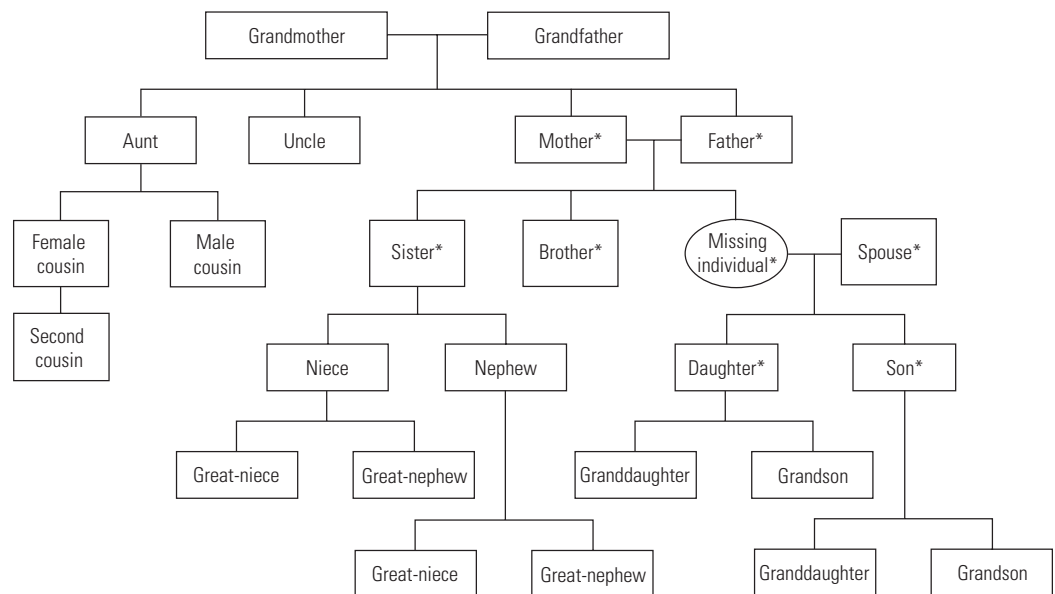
Grandmother
Grandfather
Aunt
Uncle
Mother*
Father*
Female cousin
Male cousin
Sister*
Brother*
Missing individual*
Spouse*
Second cousin
Niece
Nephew
Daughter*
Son*
Great-niece
Great-nephew
Granddaughter
Grandson
Great-niece
Great-nephew
Granddaughter
Grandson